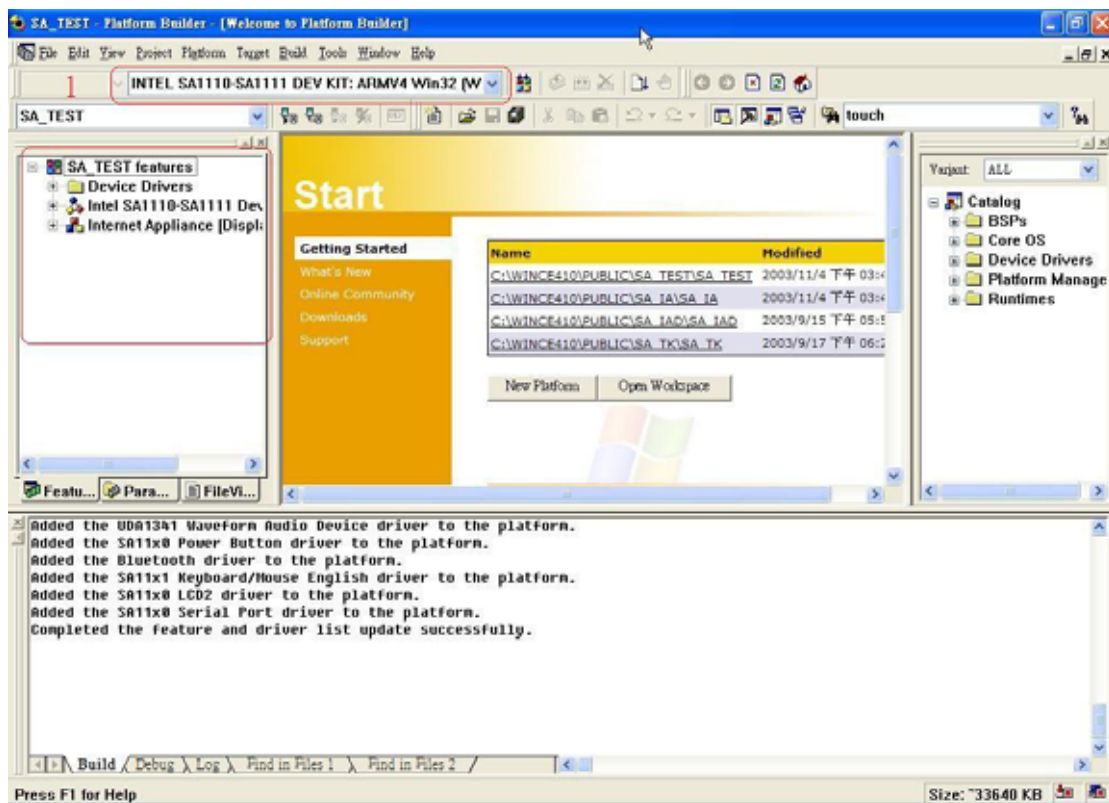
SA_TEST - Platform Builder - [Welcome to Platform Builder]

File Edit View Project Platform Target Build Tools Window Help

1 INTEL SA1110-SA1111 DEV KIT: ARMV4 Win32 (W

SA_TEST

touch

SA_TEST features
Device Drivers
Intel SA1110-SA1111 Dev
Internet Appliance [Displ:

Featu... Para... FileVi...

Start

Getting Started
What's New
Online Community
Downloads
Support

| Name | Modified |
|---|---|
| C:\WINCE410\PUBLIC\SA_TEST\SA_TEST | 2003/11/4 下午 03: |
| C:\WINCE410\PUBLIC\SA_IA\SA_IA | 2003/11/4 下午 03: |
| C:\WINCE410\PUBLIC\SA_IAD\SA_IAD | 2003/9/15 下午 05: |
| C:\WINCE410\PUBLIC\SA_TK\SA_TK | 2003/9/17 下午 06: |

New Platform
Open Workspace

Variant: ALL

Catalog
BSPs
Core OS
Device Drivers
Platform Manage
Runtimes

Added the UDA1341 Waveform Audio Device driver to the platform.
Added the SA11x0 Power Button driver to the platform.
Added the Bluetooth driver to the platform.
Added the SA11x1 Keyboard/Mouse English driver to the platform.
Added the SA11x0 LCD2 driver to the platform.
Added the SA11x0 Serial Port driver to the platform.
Completed the feature and driver list update successfully.

Build Debug Log Find in Files 1 Find in Files 2

Press F1 for Help

Size: ~33640 KB